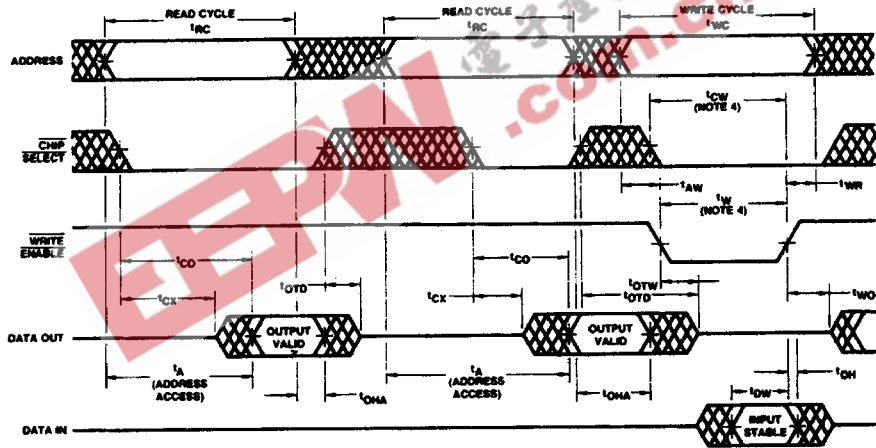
READ CYCLE
$t_{RC}$
READ CYCLE
$t_{RC}$
WRITE CYCLE
$t_{WC}$

ADDRESS

$t_{CW}$
(NOTE 4)

$\overline{CHIP}$
$\overline{SELECT}$

$t_{AW}$
$t_{WR}$
$t_W$
(NOTE 4)

$\overline{WRITE}$
$\overline{ENABLE}$

$t_{CO}$
$t_{CO}$
$t_{OTD}$
$t_{OTW}$
$t_{CX}$
$t_{CX}$
$t_{OTD}$
$t_{WO}$

DATA OUT
OUTPUT VALID
OUTPUT VALID

$t_A$
(ADDRESS ACCESS)
$t_{OHA}$
$t_A$
(ADDRESS ACCESS)
$t_{OHA}$
$t_{DW}$
$t_{DH}$

DATA IN
INPUT STABLE

EEPW .com.cn
电子产品世界